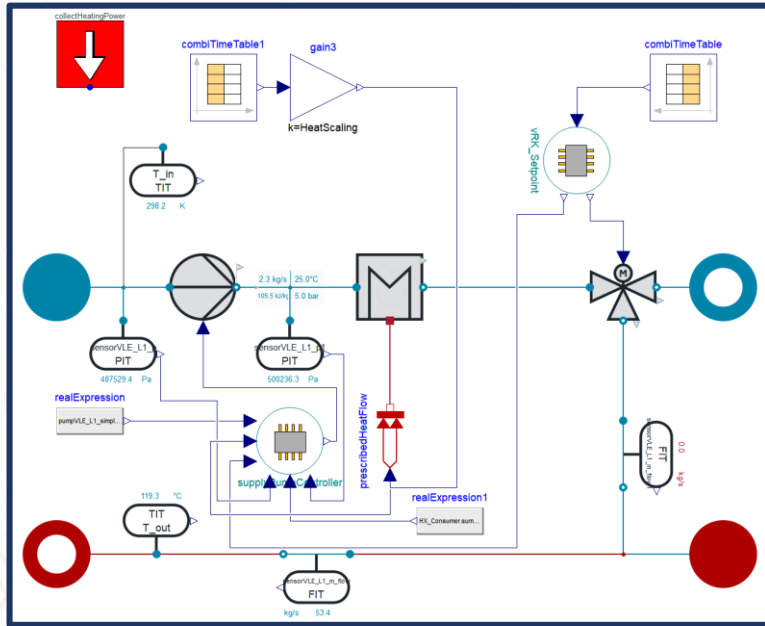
collectHeatingPower

combiTimeTable1

gain3

k=HeatScaling

combiTimeTable

vRK_Setpoint

T_in
TIT
298.2 K

2.3 kg/s 25.0°C
105.5 kJ/kg 5.0 bar

sensorVLE_L1_
PIT
487529.4 Pa

sensorVLE_L1_p
PIT
500236.3 Pa

realExpression

pumpVLE_L1_simpl...

supplyPumpController

prescribedHeatFlow

FIT
sensorVLE_L1_m_flow
0.0 kg/s

realExpression1

HX_Consumer.sum...

119.3 °C
TIT
T_out

sensorVLE_L1_m_flow
FIT
kg/s 53.4